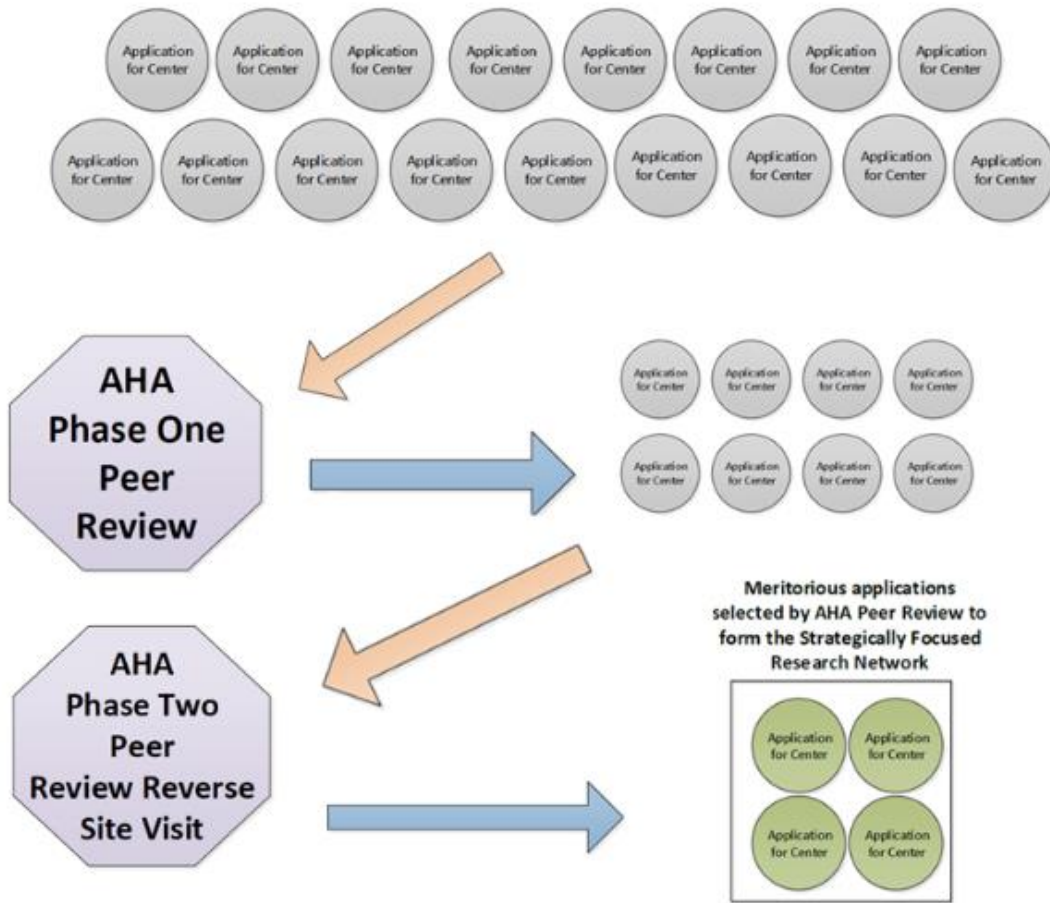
Application for Center

Application for Center

Application for Center

Application for Center

Application for Center

Application for Center

Application for Center

Application for Center

Application for Center

Application for Center

Application for Center

Application for Center

Application for Center

Application for Center

Application for Center

Application for Center

Application for Center

AHA Phase One Peer Review

Application for Center

Application for Center

Application for Center

Application for Center

Application for Center

Application for Center

Application for Center

Application for Center

Meritorious applications selected by AHA Peer Review to form the Strategically Focused Research Network

AHA Phase Two Peer Review Reverse Site Visit

Application for Center

Application for Center

Application for Center

Application for Center